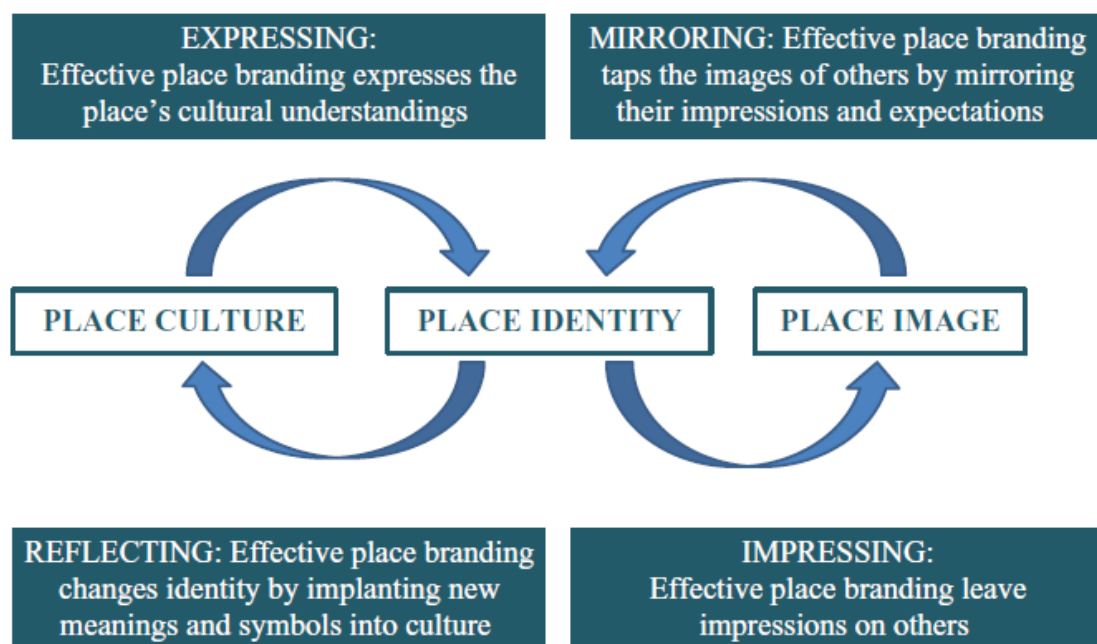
EXPRESSING:
Effective place branding expresses the place's cultural understandings

MIRRORING: Effective place branding taps the images of others by mirroring their impressions and expectations

PLACE CULTURE

PLACE IDENTITY

PLACE IMAGE

REFLECTING: Effective place branding changes identity by implanting new meanings and symbols into culture

IMPRESSING:
Effective place branding leave impressions on others